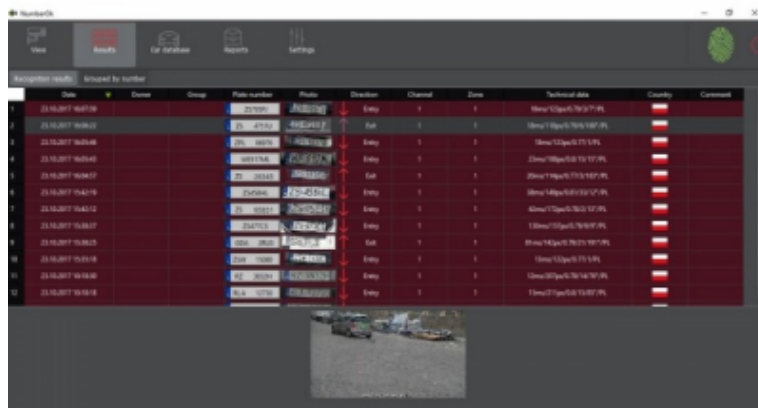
NumberOk

View

Results

Car database

Reports

Settings

Recognition results

Grouped by number

| | Date | Owner | Group | Plate number | Photo | Direction | Channel | Zone | Technical data | Country | Comment |
|---|---|---|---|---|---|---|---|---|---|---|---|
| 1 | 23.10.2017 16:47:59 | | | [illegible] | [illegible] | Entry | 1 | 1 | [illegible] | | |
| 2 | 23.10.2017 16:06:22 | | | ZS 47332 | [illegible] | Exit | 1 | 1 | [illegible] | | |
| 3 | 23.10.2017 16:05:46 | | | ZPL 66978 | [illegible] | Entry | 1 | 1 | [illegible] | | |
| 4 | 23.10.2017 16:05:43 | | | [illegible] | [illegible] | Entry | 1 | 1 | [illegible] | | |
| 5 | 23.10.2017 16:04:57 | | | ZS 26343 | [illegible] | Exit | 1 | 1 | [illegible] | | |
| 6 | 23.10.2017 15:42:19 | | | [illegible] | ZS 45614 | Entry | 1 | 1 | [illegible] | | |
| 7 | 23.10.2017 15:43:12 | | | ZS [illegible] | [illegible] | Entry | 1 | 1 | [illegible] | | |
| 8 | 23.10.2017 15:38:37 | | | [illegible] | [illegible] | Entry | 1 | 1 | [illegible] | | |
| 9 | 23.10.2017 15:38:25 | | | GDA 3R20 | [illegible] | Exit | 1 | 1 | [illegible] | | |
| 10 | 23.10.2017 15:23:18 | | | ZSW 15080 | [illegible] | Entry | 1 | 1 | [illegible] | | |
| 11 | 23.10.2017 15:18:30 | | | RZ 30U3H | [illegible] | Entry | 1 | 1 | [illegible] | | |
| 12 | 23.10.2017 15:15:18 | | | RLA 12700 | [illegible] | Entry | 1 | 1 | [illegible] | | |